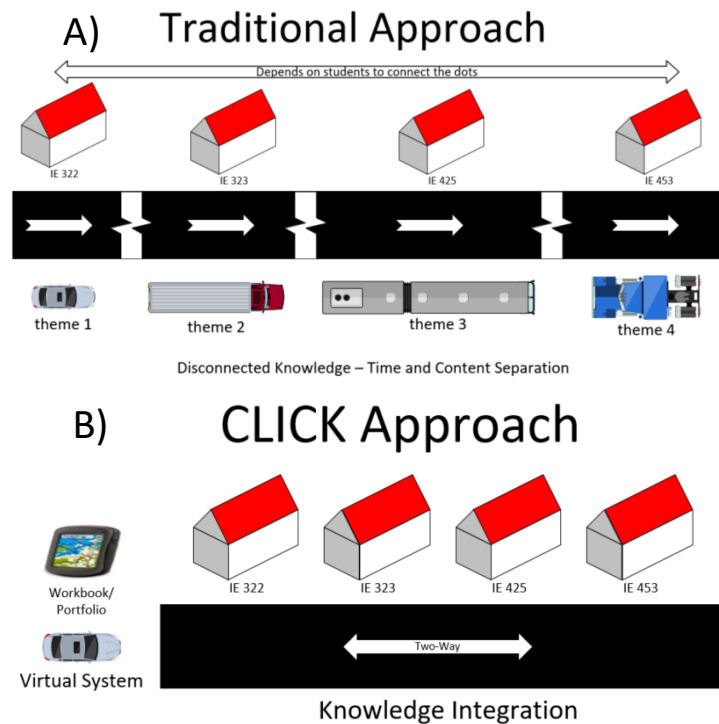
A) Traditional Approach

Depends on students to connect the dots

IE 322

IE 323

IE 425

IE 453

theme 1

theme 2

theme 3

theme 4

Disconnected Knowledge – Time and Content Separation

B) CLICK Approach

Workbook/ Portfolio

Virtual System

IE 322

IE 323

IE 425

IE 453

Two-Way

Knowledge Integration